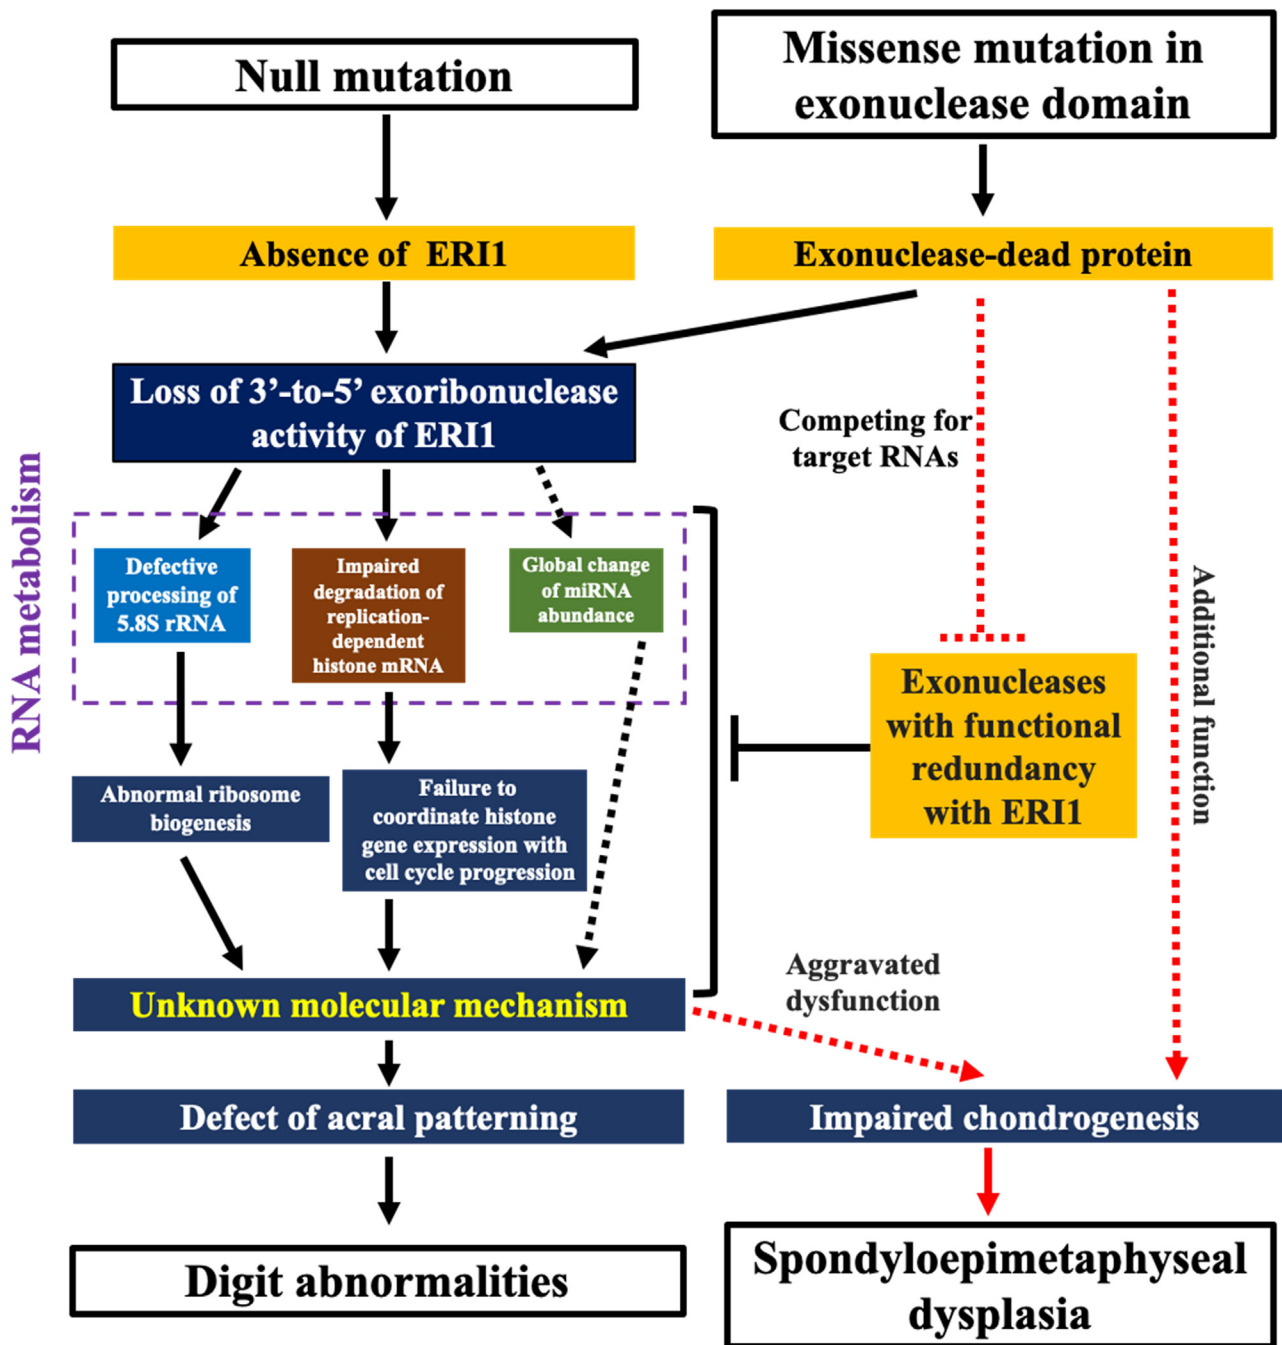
Null mutation

Missense mutation in exonuclease domain

Absence of ERI1

Exonuclease-dead protein

Loss of 3'-to-5' exoribonuclease activity of ERI1

Competing for target RNAs

RNA metabolism

Defective processing of 5.8S rRNA

Impaired degradation of replication-dependent histone mRNA

Global change of miRNA abundance

Additional function

Exonucleases with functional redundancy with ERI1

Abnormal ribosome biogenesis

Failure to coordinate histone gene expression with cell cycle progression

Aggravated dysfunction

Unknown molecular mechanism

Defect of acral patterning

Impaired chondrogenesis

Digit abnormalities

Spondyloepimetaphyseal dysplasia